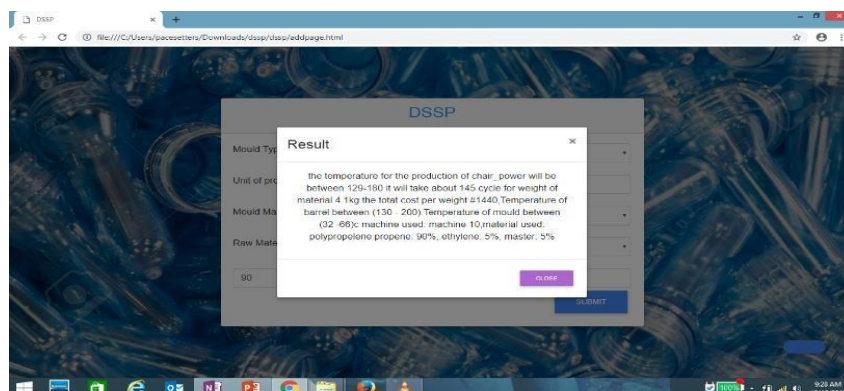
DSSP ×

file:///C:/Users/pacesetters/Downloads/dssp/dssp/addpage.html

DSSP

Mould Typ

Unit of pro

Mould Ma

Raw Mate

90

SUBMIT

Result ×

the temporature for the production of chair_power will be between 129-180 it will take about 145 cycle for weight of material 4 1kg the total cost per weight #1440,Temperature of barrel between (130 - 200) Temperature of mould between (32 -66)c machine used: machine 10,materiial used: polypropelene propene: 90%, ethylene: 5%, master: 5%

CLOSE

9:28 AM